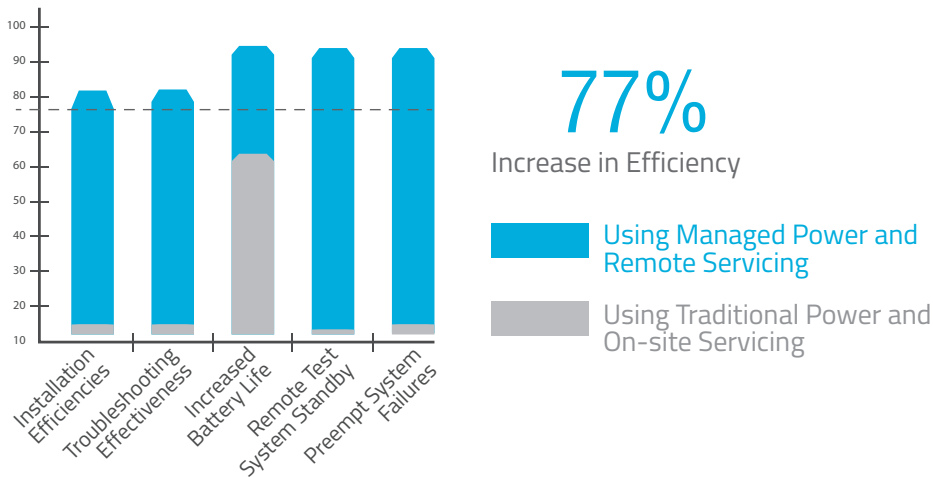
100
90
80
70
60
50
40
30
20
10

Installation Efficiencies
Troubleshooting Effectiveness
Increased Battery Life
Remote Test System Standby
Preempt System Failures

77%
Increase in Efficiency

Using Managed Power and Remote Servicing

Using Traditional Power and On-site Servicing